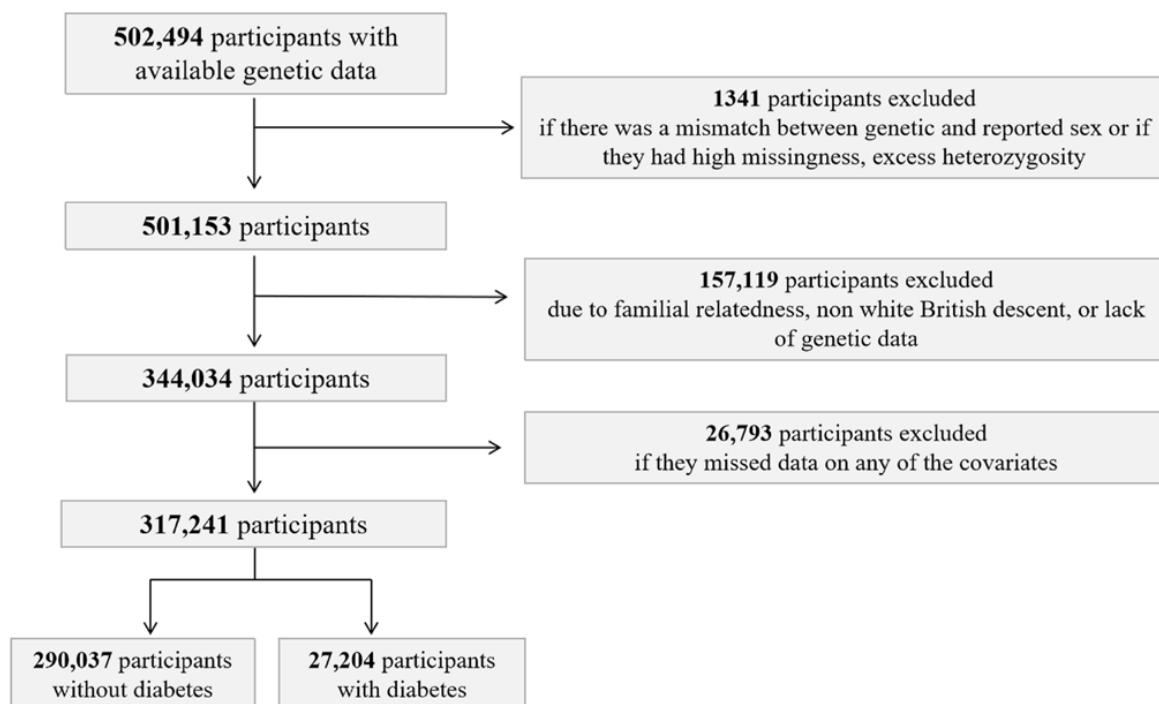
**502,494** participants with available genetic data

**1341** participants excluded if there was a mismatch between genetic and reported sex or if they had high missingness, excess heterozygosity

**501,153** participants

**157,119** participants excluded due to familial relatedness, non white British descent, or lack of genetic data

**344,034** participants

**26,793** participants excluded if they missed data on any of the covariates

**317,241** participants

**290,037** participants without diabetes

**27,204** participants with diabetes